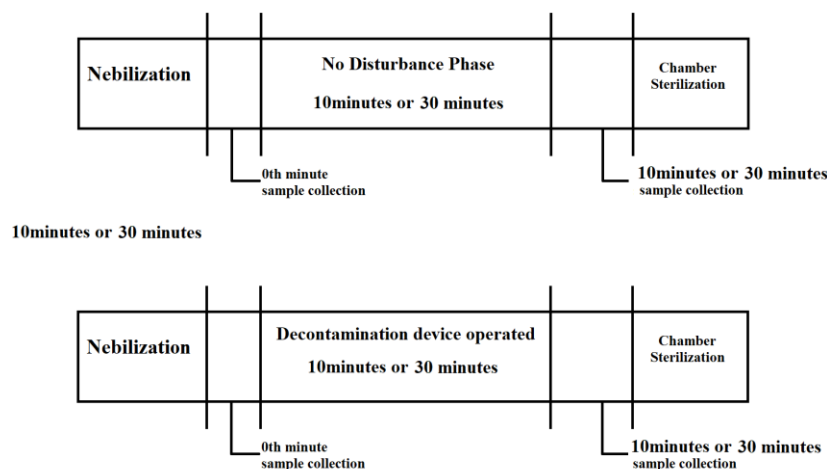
Nebilization

No Disturbance Phase

10minutes or 30 minutes

Chamber Sterilization

0th minute sample collection

10minutes or 30 minutes sample collection

10minutes or 30 minutes

Nebilization

Decontamination device operated

10minutes or 30 minutes

Chamber Sterilization

0th minute sample collection

10minutes or 30 minutes sample collection